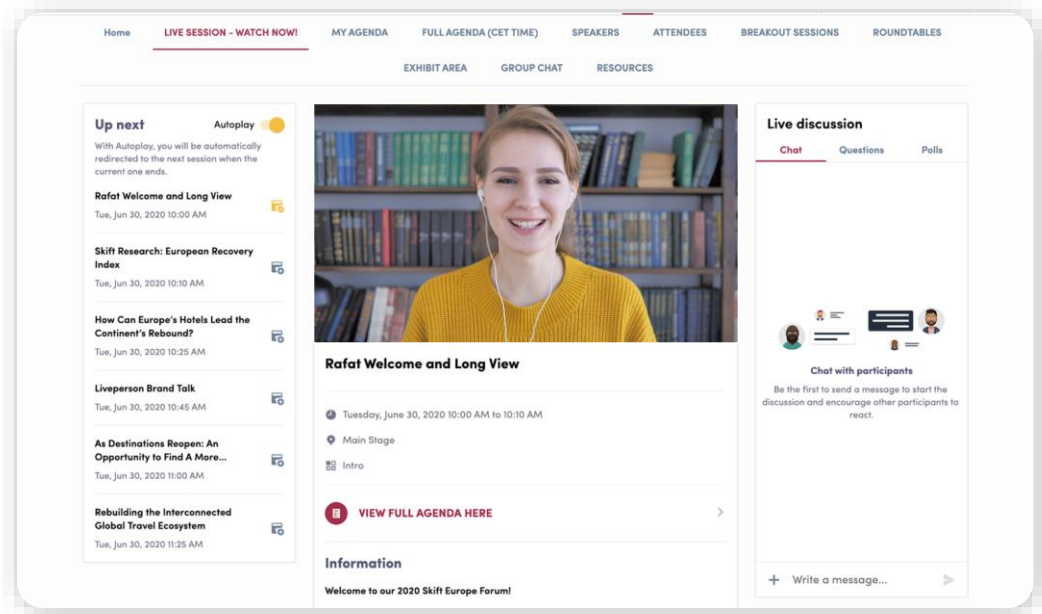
Home LIVE SESSION - WATCH NOW! MY AGENDA FULL AGENDA (CET TIME) SPEAKERS ATTENDEES BREAKOUT SESSIONS ROUNDTABLES EXHIBIT AREA GROUP CHAT RESOURCES

Up next

Autoplay

With Autoplay, you will be automatically redirected to the next session when the current one ends.

Rafat Welcome and Long View
Tue, Jun 30, 2020 10:00 AM

Skift Research: European Recovery Index
Tue, Jun 30, 2020 10:10 AM

How Can Europe's Hotels Lead the Continent's Rebound?
Tue, Jun 30, 2020 10:25 AM

Liveperson Brand Talk
Tue, Jun 30, 2020 10:45 AM

As Destinations Reopen: An Opportunity to Find A More...
Tue, Jun 30, 2020 11:00 AM

Rebuilding the Interconnected Global Travel Ecosystem
Tue, Jun 30, 2020 11:25 AM

Rafat Welcome and Long View

Tuesday, June 30, 2020 10:00 AM to 10:10 AM

Main Stage

Intro

VIEW FULL AGENDA HERE

Information

Welcome to our 2020 Skift Europe Forum!

Live discussion

Chat Questions Polls

Chat with participants

Be the first to send a message to start the discussion and encourage other participants to react.

Write a message...